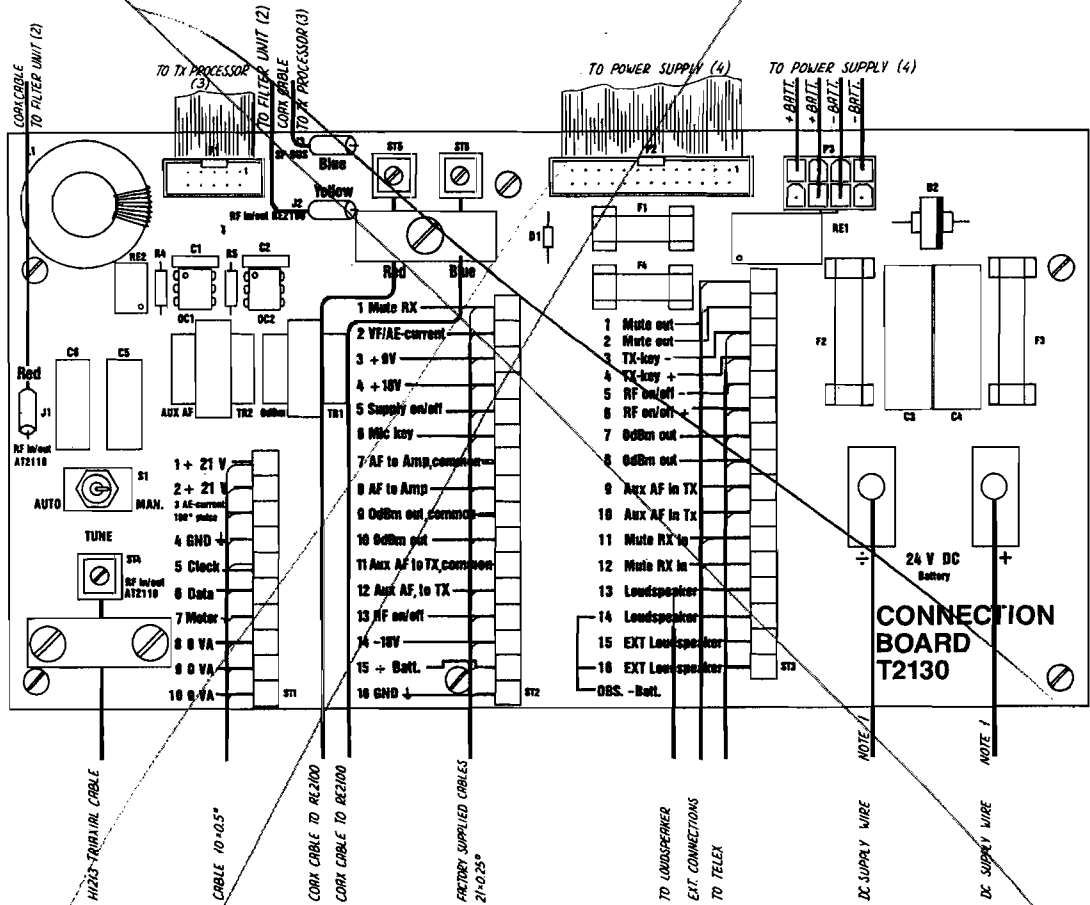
COAX CABLE TO FILTER UNIT (2)

TO TX PROCESSOR (3)

TO FILTER UNIT (2) COAX CABLE

TO TX PROCESSOR (3)

TO POWER SUPPLY (4)

TO POWER SUPPLY (4)

+BATT. +BATT. -BATT. -BATT.

L1

J3

J2 RF in/out AT2100

Blue

Yellow

ST5 ST6

P2

P3

B2

F1

D1

RE1

F4

RE2 R4 C1 R5 C2

OC1 OC2

Red Blue

Red

C6 C5

J1 RF in/out AT2110

AUX AF TR2 0dBm TR1

F2 F3

C3 C4

S1 AUTO MAN.

TUNE

ST4 RF in/out AT2110

1 + 21 V
2 + 21 V
3 AE-current 180° pulse
4 GND
5 Clock
6 Data
7 Meter
8 0 VA
9 0 VA
10 0 VA
ST1

1 Mute RX
2 VF/AE-current
3 + 9V
4 + 18V
5 Supply on/off
6 Mic key
7 AF to Amp,common
8 AF to Amp
9 0dBm out,common
10 0dBm out
11 Aux AF to TX,common
12 Aux AF, to TX
13 RF on/off
14 -18V
15 ÷ Batt.
16 GND
ST2

1 Mute out
2 Mute out
3 TX-key -
4 TX-key +
5 RF on/off
6 RF on/off +
7 0dBm out
8 0dBm out
9 Aux AF in TX
10 Aux AF in Tx
11 Mute RX in
12 Mute RX in
13 Loudspeaker
14 Loudspeaker
15 EXT Loudspeaker
16 EXT Loudspeaker
OBS. -Batt.
ST3

÷ 24 V DC Battery +

CONNECTION BOARD T2130

HX213 TRIAXIAL CABLE

CABLE 10×0.5²

COAX CABLE TO RE2100

COAX CABLE TO RE2100

FACTORY SUPPLIED CABLES 21×0.25²

TO LOUDSPEAKER

EXT. CONNECTIONS

TO TELEX

NOTE 1 DC SUPPLY WIRE

NOTE 1 DC SUPPLY WIRE